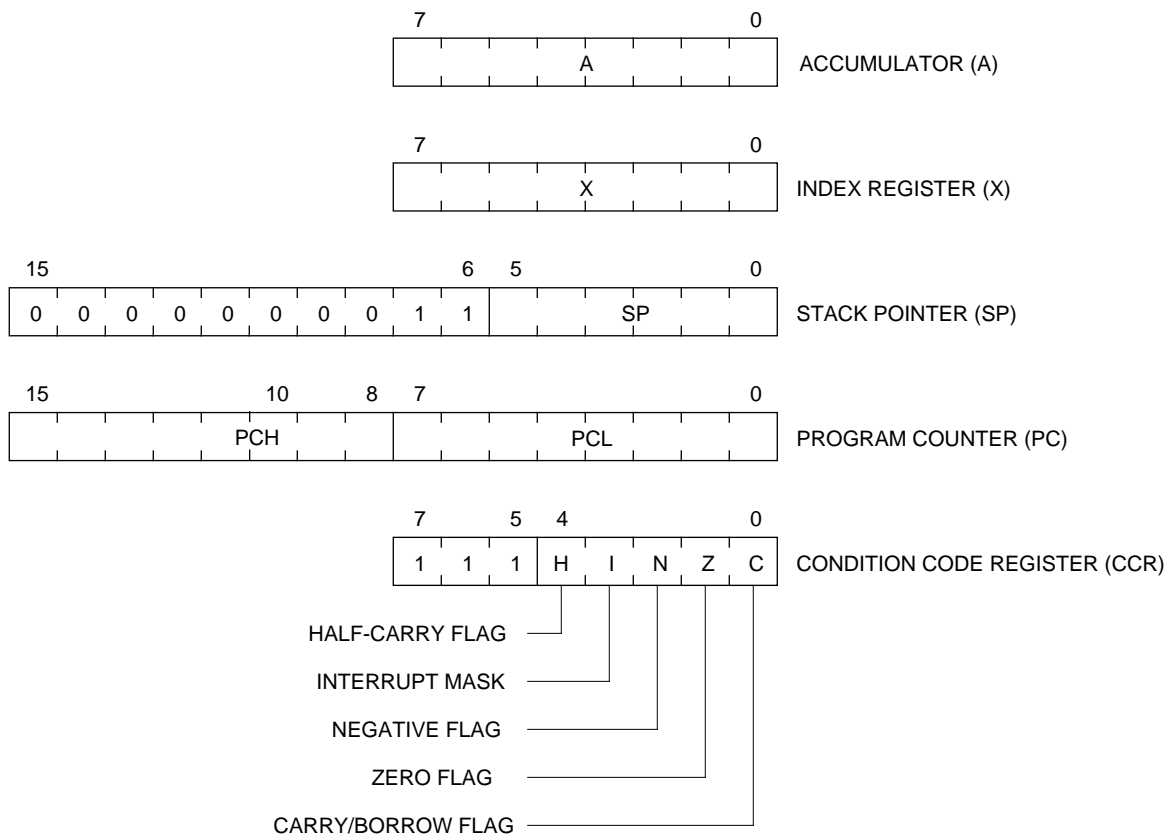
7 0
A ACCUMULATOR (A)

7 0
X INDEX REGISTER (X)

15 6 5 0
0 0 0 0 0 0 0 0 1 1 SP STACK POINTER (SP)

15 10 8 7 0
PCH PCL PROGRAM COUNTER (PC)

7 5 4 0
1 1 1 H I N Z C CONDITION CODE REGISTER (CCR)

HALF-CARRY FLAG
INTERRUPT MASK
NEGATIVE FLAG
ZERO FLAG
CARRY/BORROW FLAG